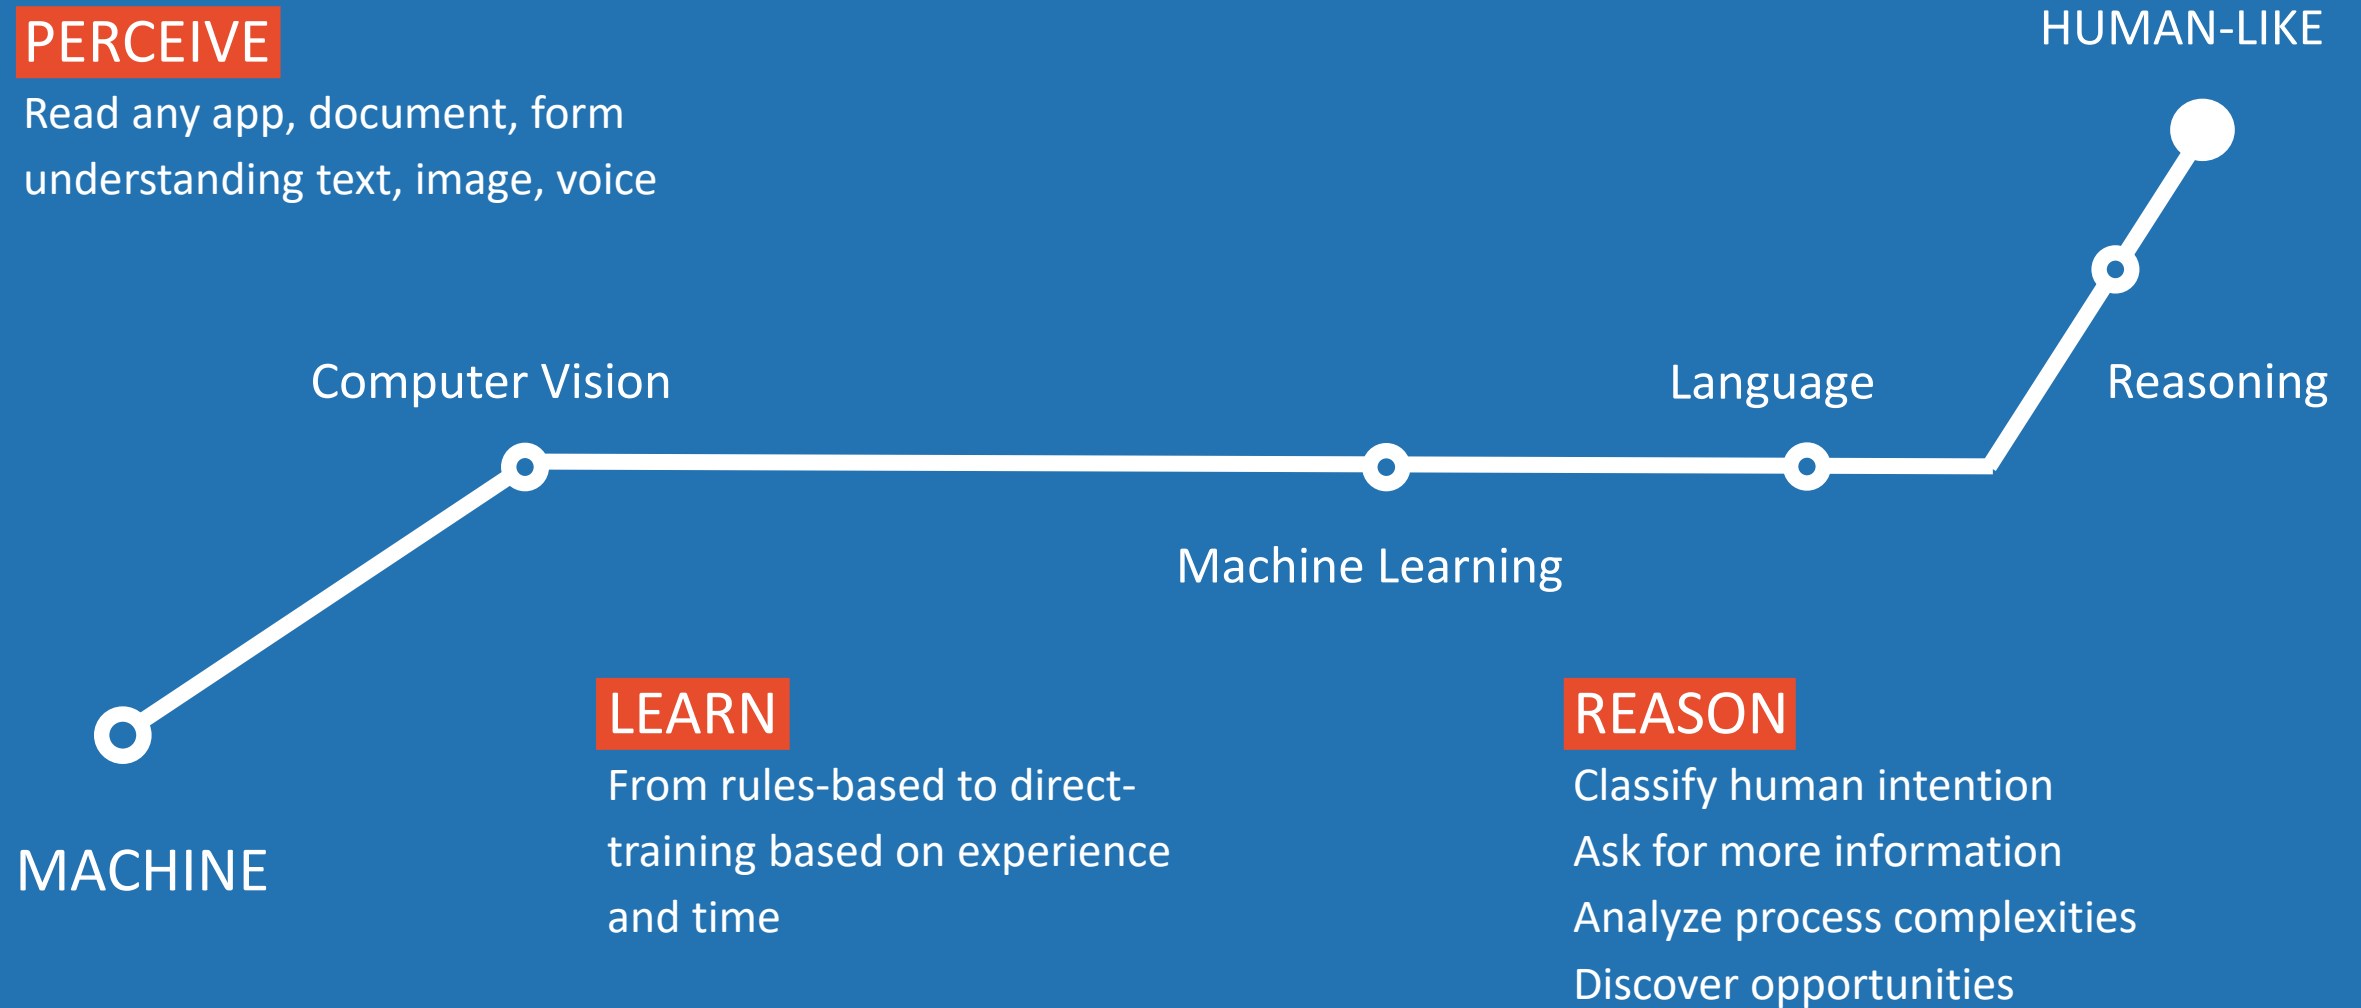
PERCEIVE
Read any app, document, form understanding text, image, voice

HUMAN-LIKE

Computer Vision

Language

Reasoning

Machine Learning

LEARN
From rules-based to direct-training based on experience and time

REASON
Classify human intention
Ask for more information
Analyze process complexities
Discover opportunities

MACHINE